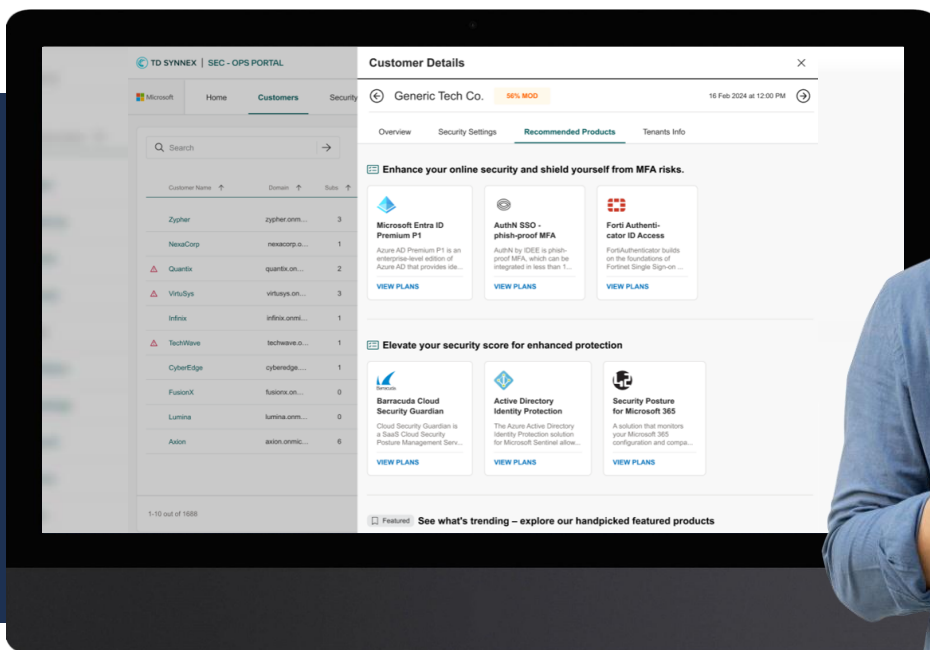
TD SYNNEX | SEC - OPS PORTAL

Microsoft Home Customers Security

Search

| Customer Name | Domain | Subs |
|---|---|---|
| Zypher | zypher.onm... | 3 |
| NexaCorp | nexacorp.o... | 1 |
| Quantix | quantix.on... | 2 |
| VirtuSys | virtusys.on... | 3 |
| Infinix | infinix.onmi... | 1 |
| TechWave | techwave.o... | 1 |
| CyberEdge | cyberedge.... | 1 |
| FusionX | fusionx.on... | 0 |
| Lumina | lumina.onm... | 0 |
| Axion | axion.onmic... | 6 |

1-10 out of 1668

Customer Details

Generic Tech Co. 56% MOD 16 Feb 2024 at 12:00 PM

Overview Security Settings Recommended Products Tenants Info

Enhance your online security and shield yourself from MFA risks.

Microsoft Entra ID Premium P1
Azure AD Premium P1 is an enterprise-level edition of Azure AD that provides ide...
VIEW PLANS

AuthN SSO - phish-proof MFA
AuthN by IDEE is phish-proof MFA, which can be integrated in less than 1...
VIEW PLANS

Forti Authenticator ID Access
FortiAuthenticator builds on the foundations of Fortinet Single Sign-on ...
VIEW PLANS

Elevate your security score for enhanced protection

Barracuda Cloud Security Guardian
Cloud Security Guardian is a SaaS Cloud Security Posture Management Serv...
VIEW PLANS

Active Directory Identity Protection
The Azure Active Directory Identity Protection solution for Microsoft Sentinel allow...
VIEW PLANS

Security Posture for Microsoft 365
A solution that monitors your Microsoft 365 configuration and compa...
VIEW PLANS

Featured See what's trending – explore our handpicked featured products